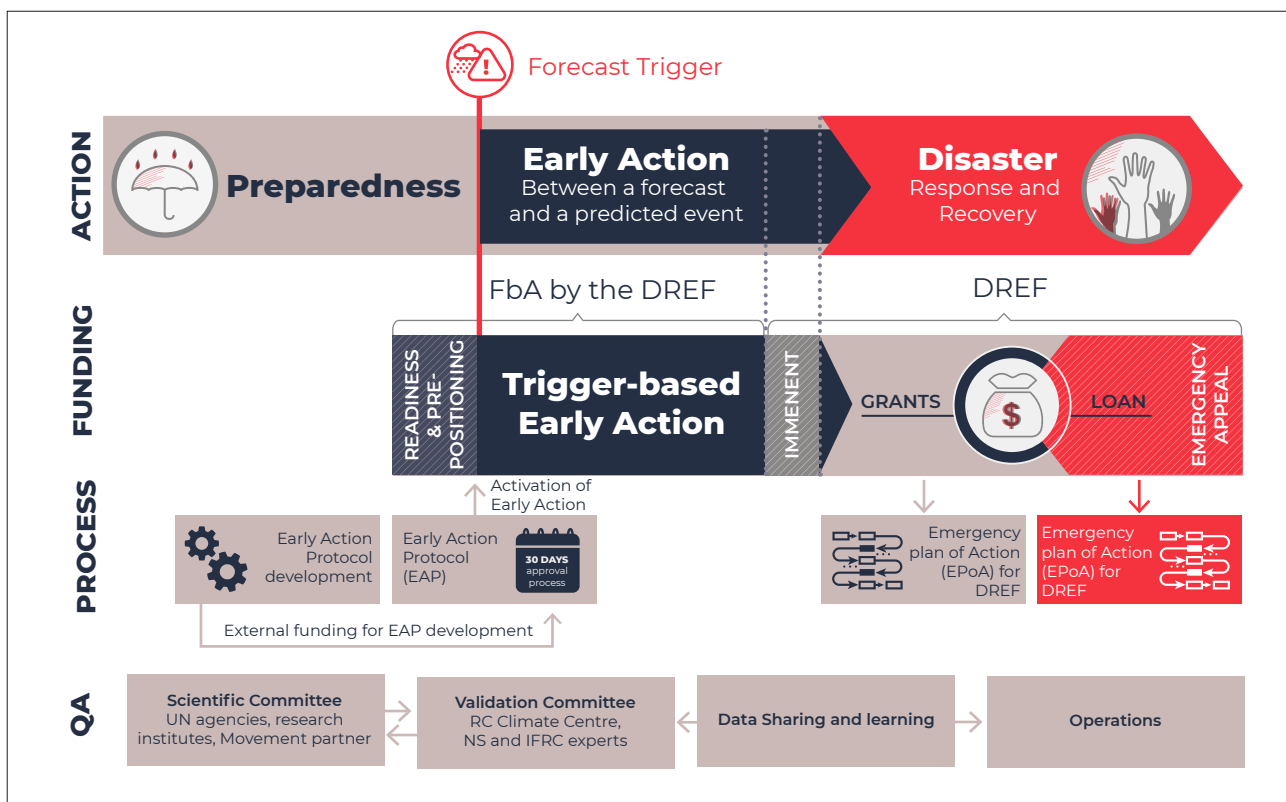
Forecast Trigger

ACTION

Preparedness

Early Action
Between a forecast and a predicted event

Disaster
Response and Recovery

FUNDING

FbA by the DREF

DREF

READINESS & PRE-POSITIONING

Trigger-based Early Action

IMMENENT

GRANTS

$

LOAN

EMERGENCY APPEAL

PROCESS

Activation of Early Action

Early Action Protocol development

Early Action Protocol (EAP)

30 DAYS approval process

External funding for EAP development

Emergency plan of Action (EPoA) for DREF

Emergency plan of Action (EPoA) for DREF

QA

Scientific Committee
UN agencies, research institutes, Movement partner

Validation Committee
RC Climate Centre, NS and IFRC experts

Data Sharing and learning

Operations